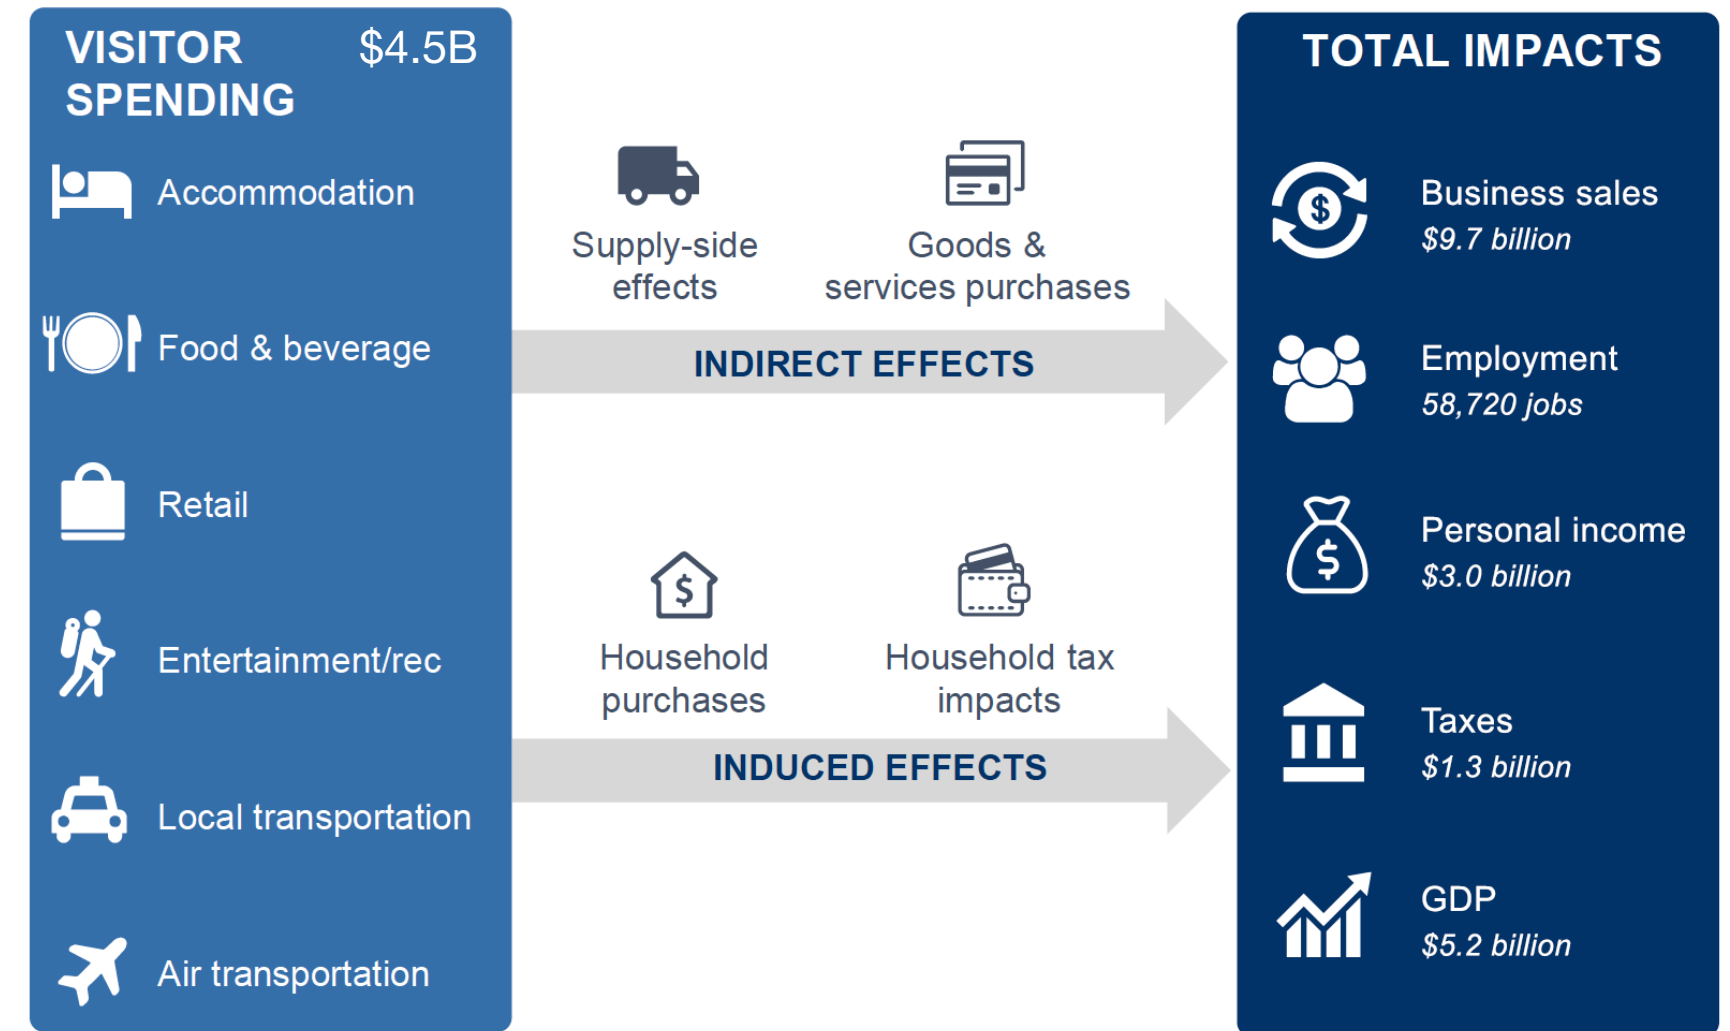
VISITOR SPENDING $4.5B

Accommodation

Food & beverage

Retail

Entertainment/rec

Local transportation

Air transportation

Supply-side effects

Goods & services purchases

INDIRECT EFFECTS

Household purchases

Household tax impacts

INDUCED EFFECTS

TOTAL IMPACTS

Business sales
$9.7 billion

Employment
58,720 jobs

Personal income
$3.0 billion

Taxes
$1.3 billion

GDP
$5.2 billion